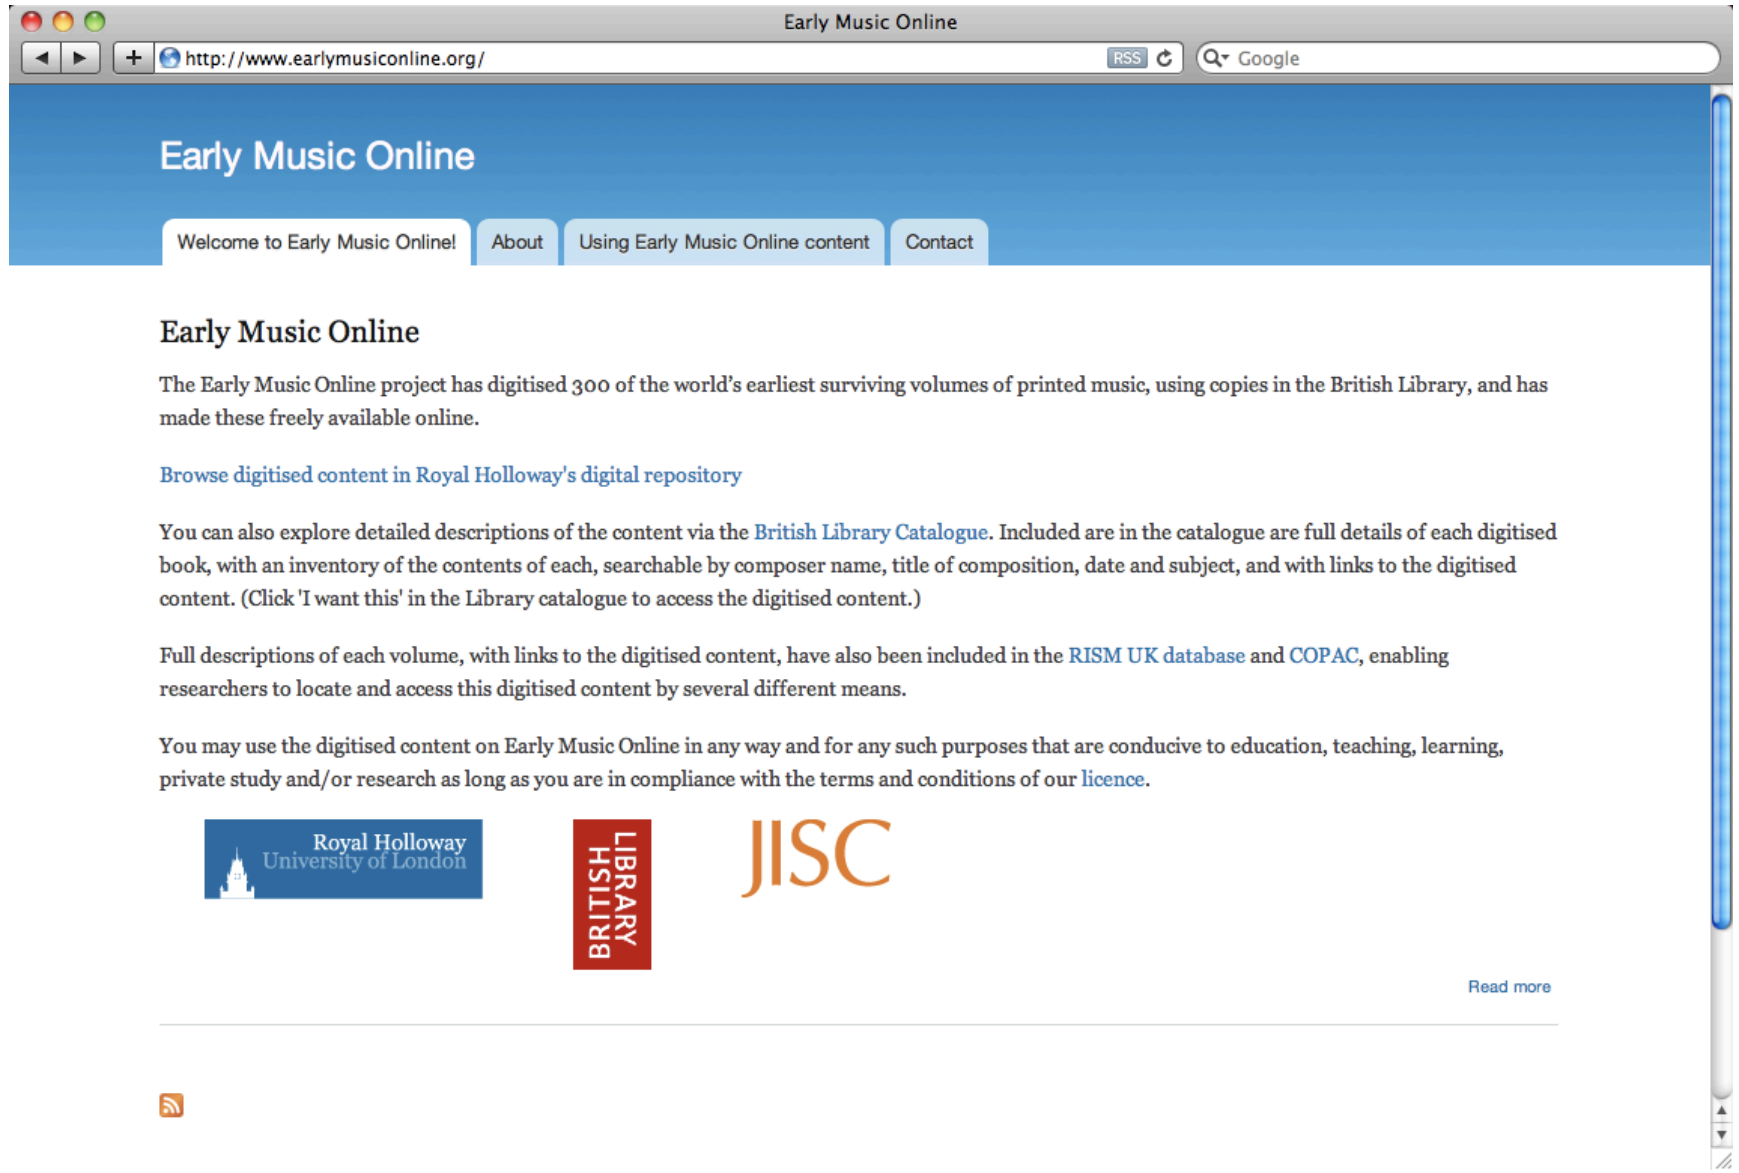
Early Music Online

http://www.earlymusiconline.org/ RSS Google

Early Music Online

Welcome to Early Music Online! | About | Using Early Music Online content | Contact

Early Music Online

The Early Music Online project has digitised 300 of the world's earliest surviving volumes of printed music, using copies in the British Library, and has made these freely available online.

Browse digitised content in Royal Holloway's digital repository

You can also explore detailed descriptions of the content via the British Library Catalogue. Included are in the catalogue are full details of each digitised book, with an inventory of the contents of each, searchable by composer name, title of composition, date and subject, and with links to the digitised content. (Click 'I want this' in the Library catalogue to access the digitised content.)

Full descriptions of each volume, with links to the digitised content, have also been included in the RISM UK database and COPAC, enabling researchers to locate and access this digitised content by several different means.

You may use the digitised content on Early Music Online in any way and for any such purposes that are conducive to education, teaching, learning, private study and/or research as long as you are in compliance with the terms and conditions of our licence.

Royal Holloway University of London

BRITISH LIBRARY

JISC

Read more